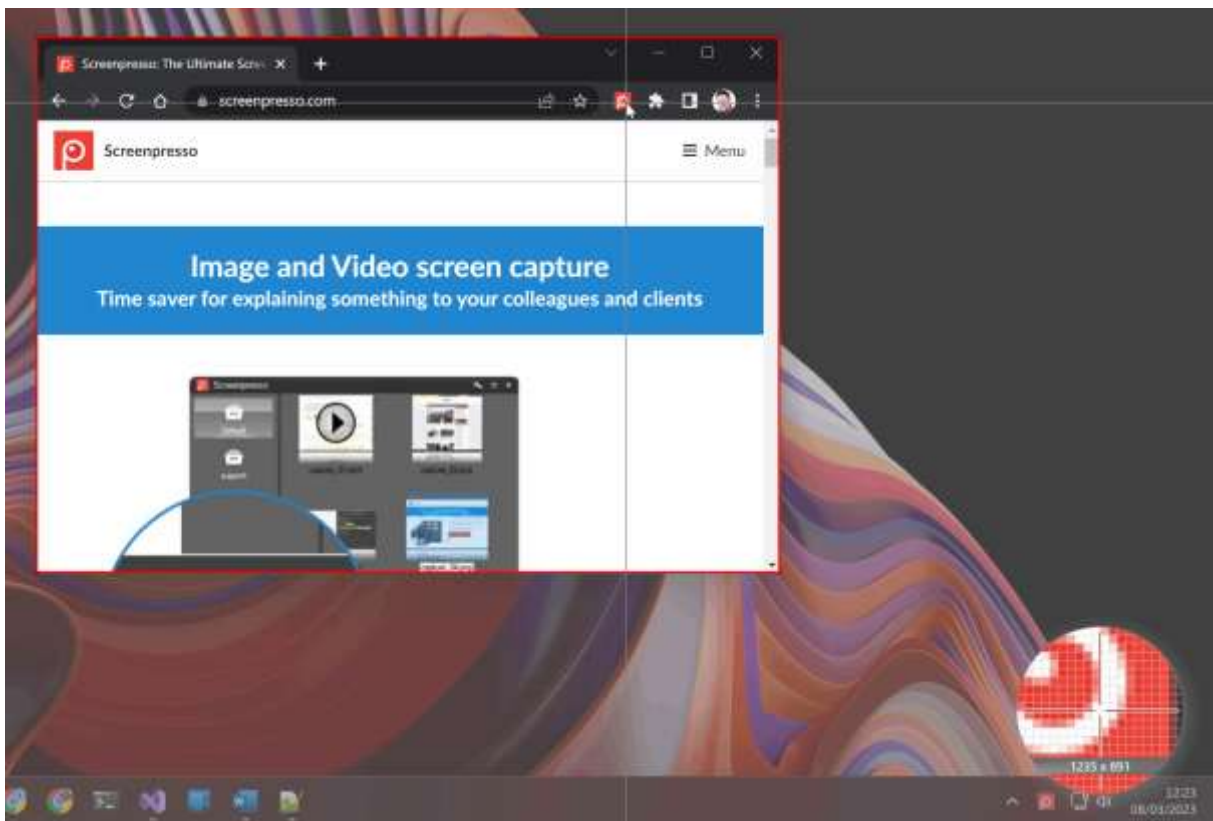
Screenpresso: The Ultimate Scre

screenpresso.com

Screenpresso

Menu

Image and Video screen capture
Time saver for explaining something to your colleagues and clients

Screenpresso

1235 x 891

12:23
08/03/2023